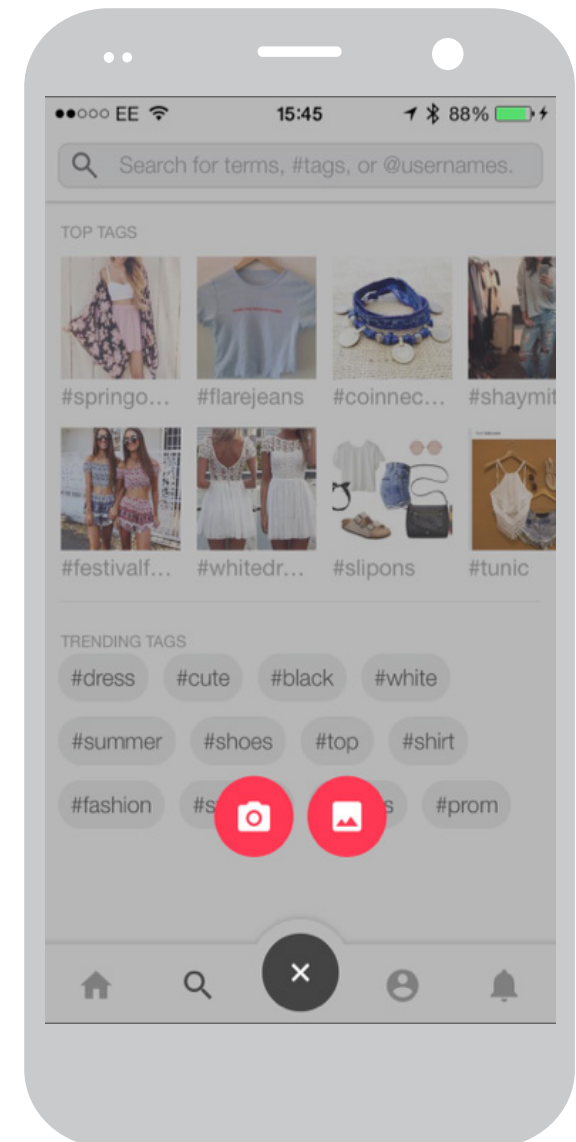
●●○○○ EE 15:45 88%

Search for terms, #tags, or @usernames.

TOP TAGS

#springo… #flarejeans #coinnec… #shaymit

#festivalf… #whitedr… #slipons #tunic

TRENDING TAGS

#dress #cute #black #white

#summer #shoes #top #shirt

#fashion #s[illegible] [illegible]s #prom

×